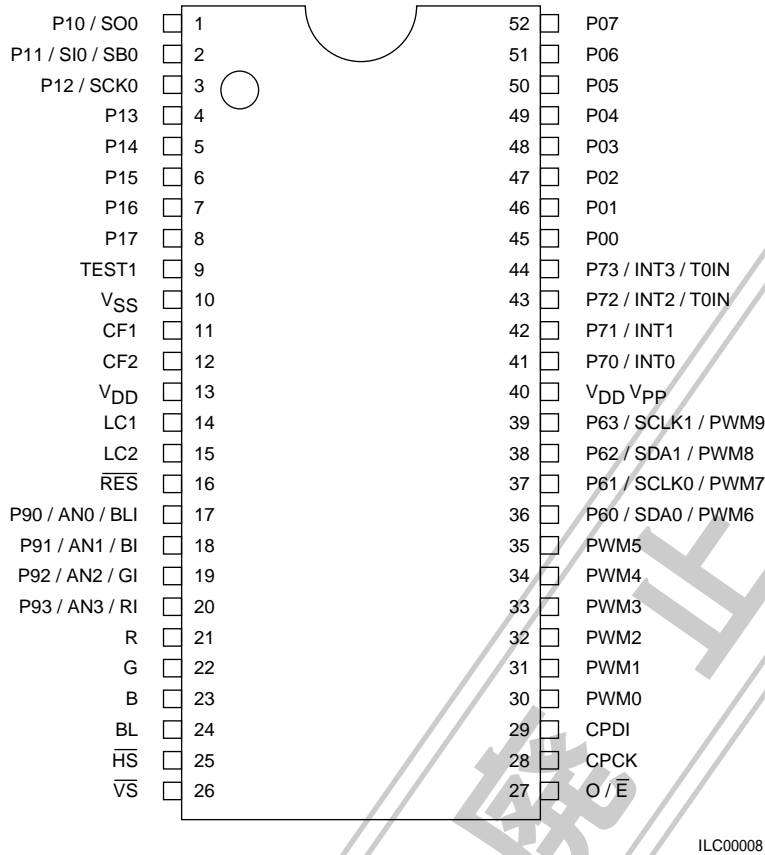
P10 / SO0 1
P11 / SI0 / SB0 2
P12 / SCK0 3
P13 4
P14 5
P15 6
P16 7
P17 8
TEST1 9
$V_{SS}$ 10
CF1 11
CF2 12
$V_{DD}$ 13
LC1 14
LC2 15
$\overline{RES}$ 16
P90 / AN0 / BLI 17
P91 / AN1 / BI 18
P92 / AN2 / GI 19
P93 / AN3 / RI 20
R 21
G 22
B 23
BL 24
$\overline{HS}$ 25
$\overline{VS}$ 26

52 P07
51 P06
50 P05
49 P04
48 P03
47 P02
46 P01
45 P00
44 P73 / INT3 / T0IN
43 P72 / INT2 / T0IN
42 P71 / INT1
41 P70 / INT0
40 $V_{DD}$ $V_{PP}$
39 P63 / SCLK1 / PWM9
38 P62 / SDA1 / PWM8
37 P61 / SCLK0 / PWM7
36 P60 / SDA0 / PWM6
35 PWM5
34 PWM4
33 PWM3
32 PWM2
31 PWM1
30 PWM0
29 CPDI
28 CPCK
27 O / $\overline{E}$

ILC00008